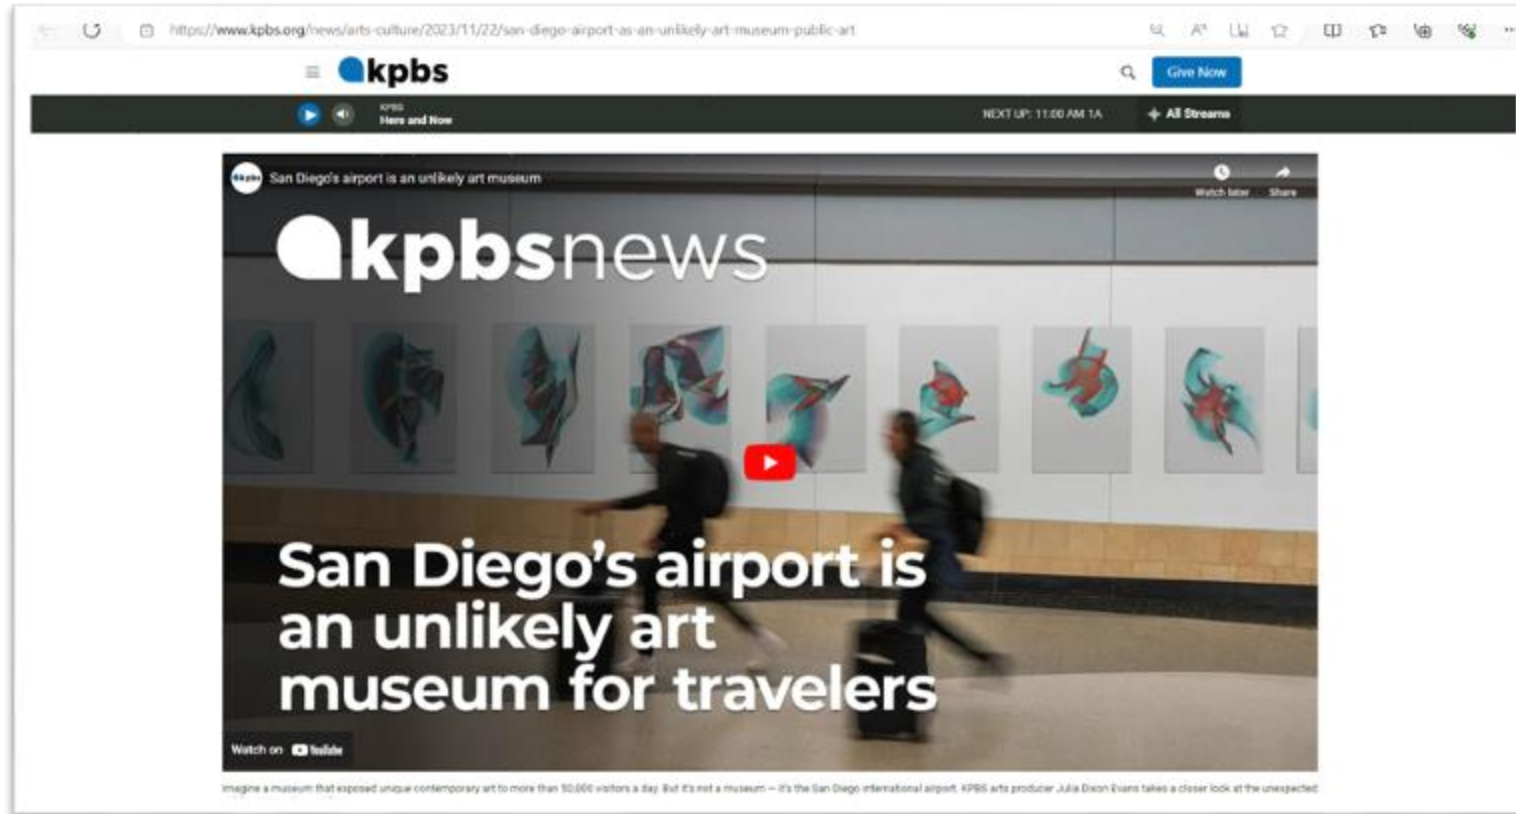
https://www.kpbs.org/news/arts-culture/2023/11/22/san-diego-airport-as-an-unlikely-art-museum-public-art

kpbs

Give Now

KPBS
Here and Now

NEXT UP: 11:00 AM 1A

All Streams

San Diego's airport is an unlikely art museum

Watch later

Share

kpbsnews

San Diego's airport is an unlikely art museum for travelers

Watch on YouTube

Imagine a museum that exposed unique contemporary art to more than 50,000 visitors a day. But it's not a museum — it's the San Diego International airport. KPBS arts producer Julia Dixon Evans takes a closer look at the unexpected